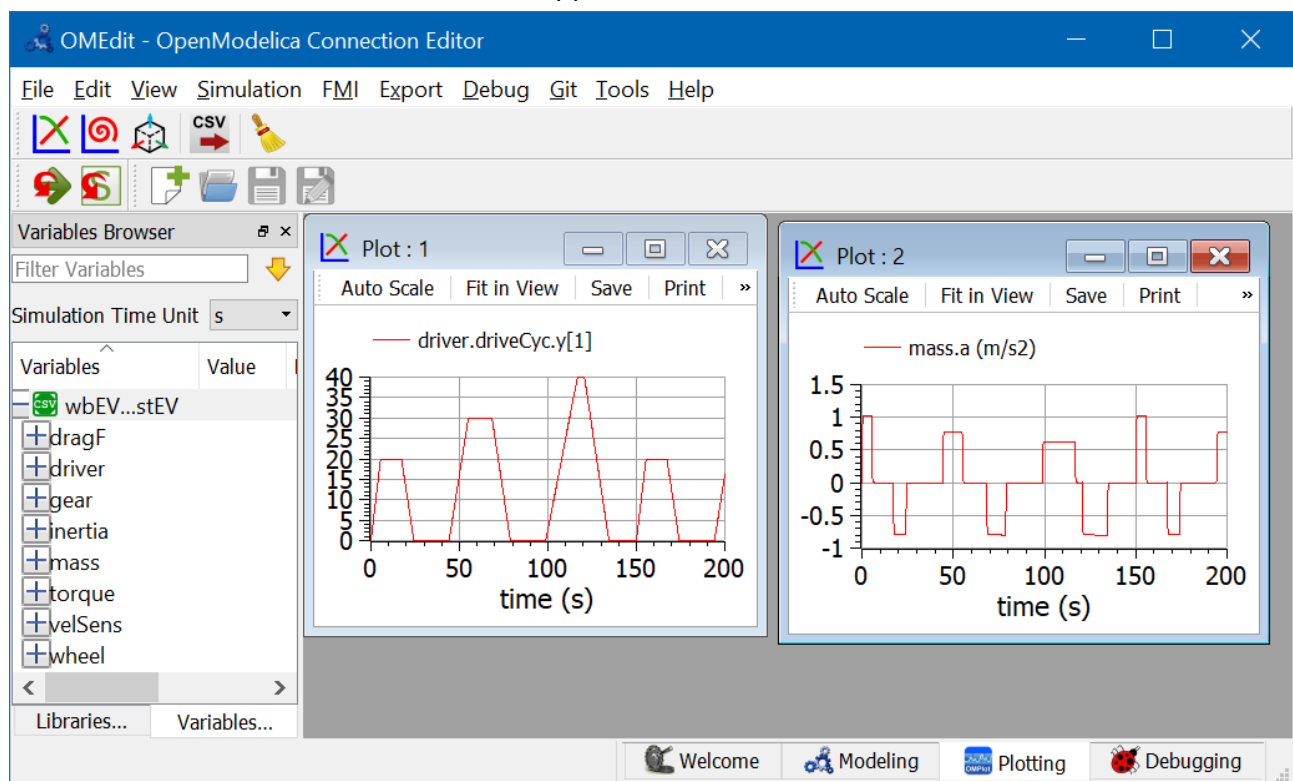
OMEdit - OpenModelica Connection Editor

File Edit View Simulation FMI Export Debug Git Tools Help

CSV

Variables Browser

Filter Variables

Simulation Time Unit s

| Variables | Value |
|---|---|
| wbEV...stEV | |
| dragF | |
| driver | |
| gear | |
| inertia | |
| mass | |
| torque | |
| velSens | |
| wheel | |

Libraries... Variables...

Plot : 1

Auto Scale Fit in View Save Print »

driver.driveCyc.y[1]

40 35 30 25 20 15 10 5 0

0 50 100 150 200

time (s)

Plot : 2

Auto Scale Fit in View Save Print »

mass.a (m/s2)

1.5 1 0.5 0 -0.5 -1

0 50 100 150 200

time (s)

Welcome Modeling Plotting Debugging